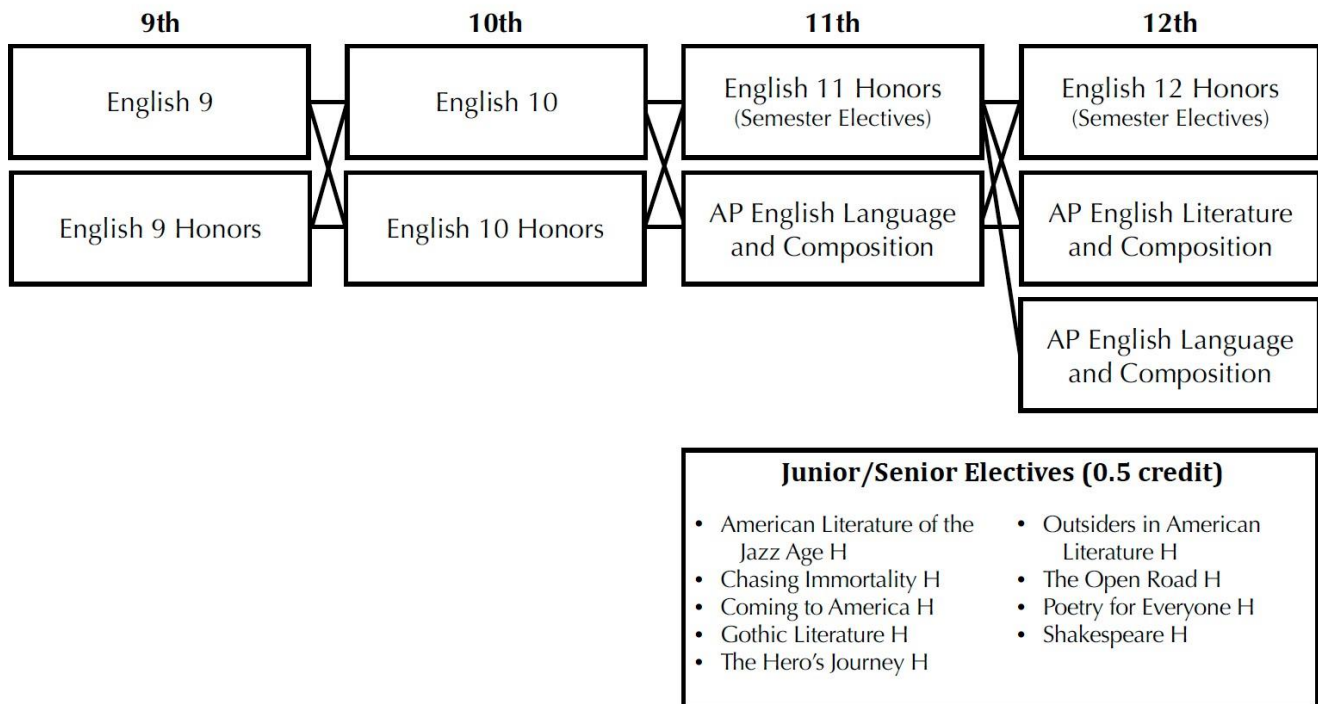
9th

English 9

English 9 Honors

10th

English 10

English 10 Honors

11th

English 11 Honors
(Semester Electives)

AP English Language and Composition

12th

English 12 Honors
(Semester Electives)

AP English Literature and Composition

AP English Language and Composition

Junior/Senior Electives (0.5 credit)

- American Literature of the Jazz Age H
- Chasing Immortality H
- Coming to America H
- Gothic Literature H
- The Hero's Journey H

- Outsiders in American Literature H
- The Open Road H
- Poetry for Everyone H
- Shakespeare H